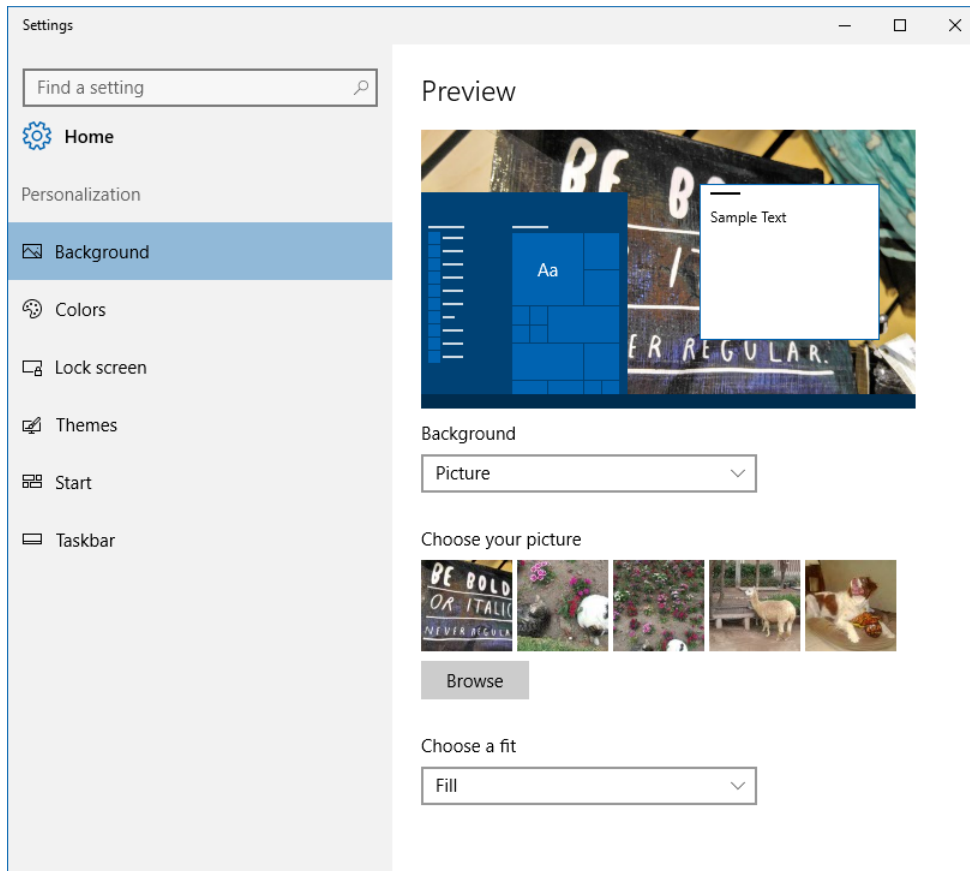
Settings

Find a setting

Home

Personalization

Background

Colors

Lock screen

Themes

Start

Taskbar

Preview

BE BO

IT

ER REGULAR.

Aa

Sample Text

Background

Picture

Choose your picture

BE BOLD OR ITALIC NEVER REGULA

Browse

Choose a fit

Fill